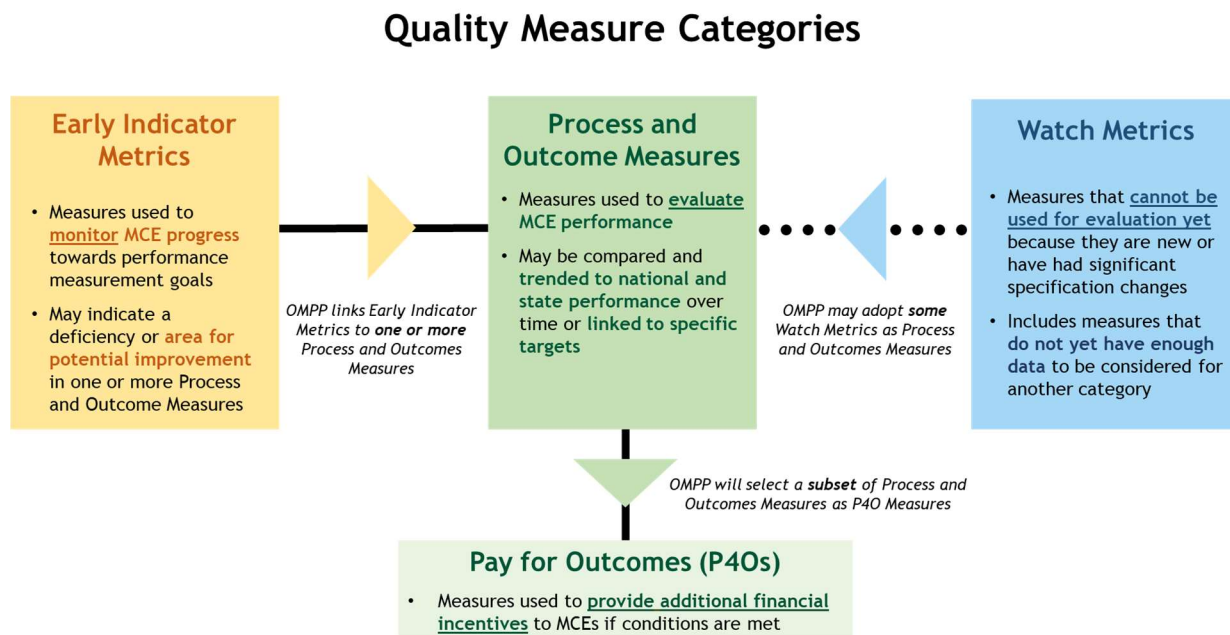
Quality Measure Categories

Early Indicator Metrics

- Measures used to monitor MCE progress towards performance measurement goals
- May indicate a deficiency or area for potential improvement in one or more Process and Outcome Measures

OMPP links Early Indicator Metrics to ***one or more*** Process and Outcomes Measures

Process and Outcome Measures

- Measures used to evaluate MCE performance
- May be compared and trended to national and state performance over time or linked to specific targets

OMPP may adopt ***some*** Watch Metrics as Process and Outcomes Measures

Watch Metrics

- Measures that cannot be used for evaluation yet because they are new or have had significant specification changes
- Includes measures that do not yet have enough data to be considered for another category

OMPP will select a ***subset*** of Process and Outcomes Measures as P4O Measures

Pay for Outcomes (P4Os)

- Measures used to provide additional financial incentives to MCEs if conditions are met